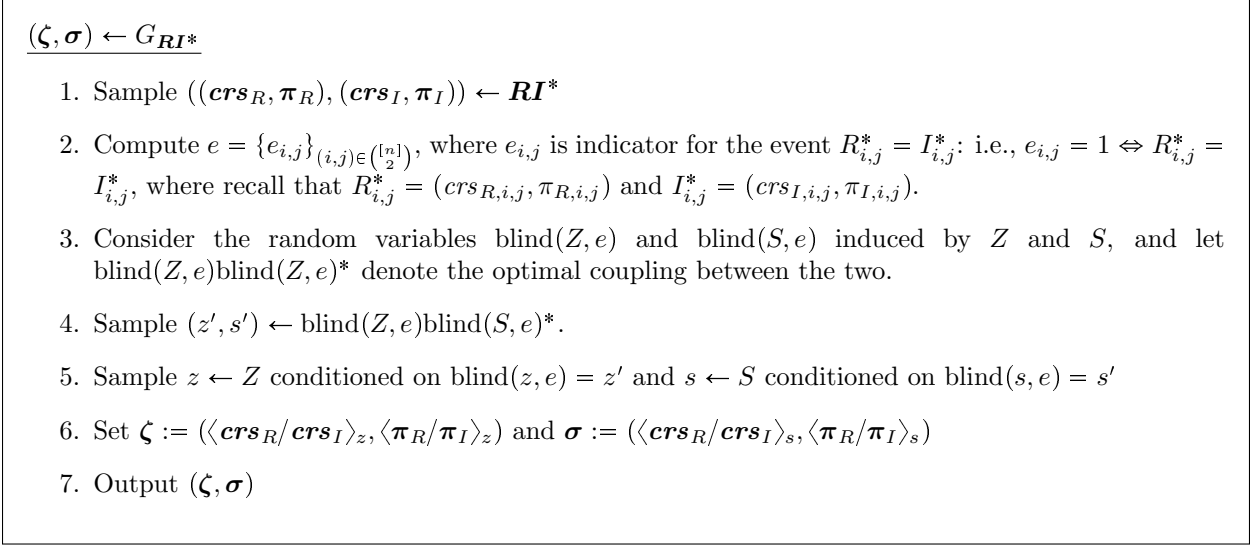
$(\boldsymbol{\zeta}, \boldsymbol{\sigma}) \leftarrow G_{\boldsymbol{RI}*}$

1. Sample $((\boldsymbol{crs}_R, \boldsymbol{\pi}_R), (\boldsymbol{crs}_I, \boldsymbol{\pi}_I)) \leftarrow \boldsymbol{RI}^*$

2. Compute $e = \{e_{i,j}\}_{(i,j)\in\binom{[n]}{2}}$, where $e_{i,j}$ is indicator for the event $R^*_{i,j} = I^*_{i,j}$: i.e., $e_{i,j} = 1 \Leftrightarrow R^*_{i,j} = I^*_{i,j}$, where recall that $R^*_{i,j} = (crs_{R,i,j}, \pi_{R,i,j})$ and $I^*_{i,j} = (crs_{I,i,j}, \pi_{I,i,j})$.

3. Consider the random variables $\text{blind}(Z, e)$ and $\text{blind}(S, e)$ induced by $Z$ and $S$, and let $\text{blind}(Z, e)\text{blind}(Z, e)^*$ denote the optimal coupling between the two.

4. Sample $(z', s') \leftarrow \text{blind}(Z, e)\text{blind}(S, e)^*$.

5. Sample $z \leftarrow Z$ conditioned on $\text{blind}(z, e) = z'$ and $s \leftarrow S$ conditioned on $\text{blind}(s, e) = s'$

6. Set $\boldsymbol{\zeta} := (\langle \boldsymbol{crs}_R/\boldsymbol{crs}_I\rangle_z, \langle \boldsymbol{\pi}_R/\boldsymbol{\pi}_I\rangle_z)$ and $\boldsymbol{\sigma} := (\langle \boldsymbol{crs}_R/\boldsymbol{crs}_I\rangle_s, \langle \boldsymbol{\pi}_R/\boldsymbol{\pi}_I\rangle_s)$

7. Output $(\boldsymbol{\zeta}, \boldsymbol{\sigma})$